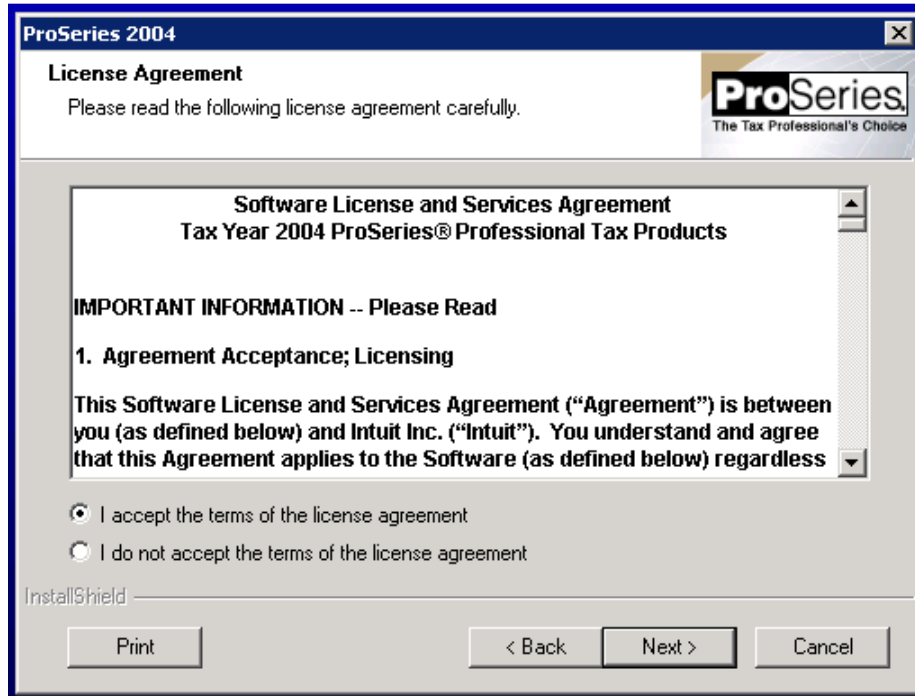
ProSeries 2004

License Agreement

Please read the following license agreement carefully.

ProSeries
The Tax Professional's Choice

Software License and Services Agreement
Tax Year 2004 ProSeries® Professional Tax Products

IMPORTANT INFORMATION -- Please Read

1. Agreement Acceptance; Licensing

This Software License and Services Agreement ("Agreement") is between you (as defined below) and Intuit Inc. ("Intuit"). You understand and agree that this Agreement applies to the Software (as defined below) regardless

I accept the terms of the license agreement

I do not accept the terms of the license agreement

InstallShield

Print

< Back

Next >

Cancel